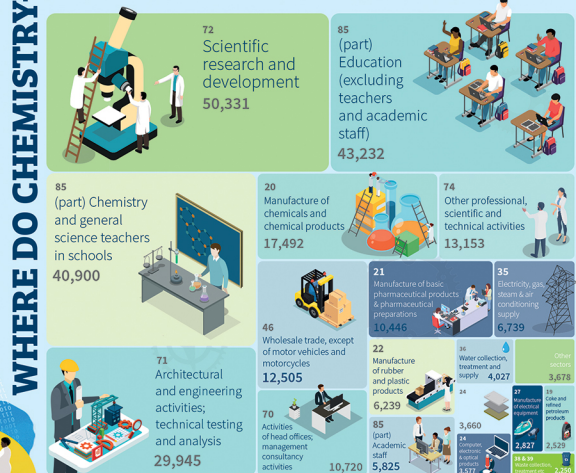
WHERE DO CHEMISTRY

72
Scientific research and development
50,331

85
(part) Education (excluding teachers and academic staff)
43,232

85
(part) Chemistry and general science teachers in schools
40,900

20
Manufacture of chemicals and chemical products
17,492

74
Other professional, scientific and technical activities
13,153

46
Wholesale trade, except of motor vehicles and motorcycles
12,505

21
Manufacture of basic pharmaceutical products & pharmaceutical preparations
10,446

35
Electricity, gas, steam & air conditioning supply
6,739

71
Architectural and engineering activities; technical testing and analysis
29,945

22
Manufacture of rubber and plastic products
6,239

36
Water collection, treatment and supply
4,027

Other sectors
3,678

24
3,660

27
Manufacture of electrical equipment
2,827

19
Coke and refined petroleum products
2,529

70
Activities of head offices; management consultancy activities
10,720

85
(part) Academic staff
5,825

26
Computer, electronic & optical products
3,577

38 & 39
Waste collection, treatment and
2,250